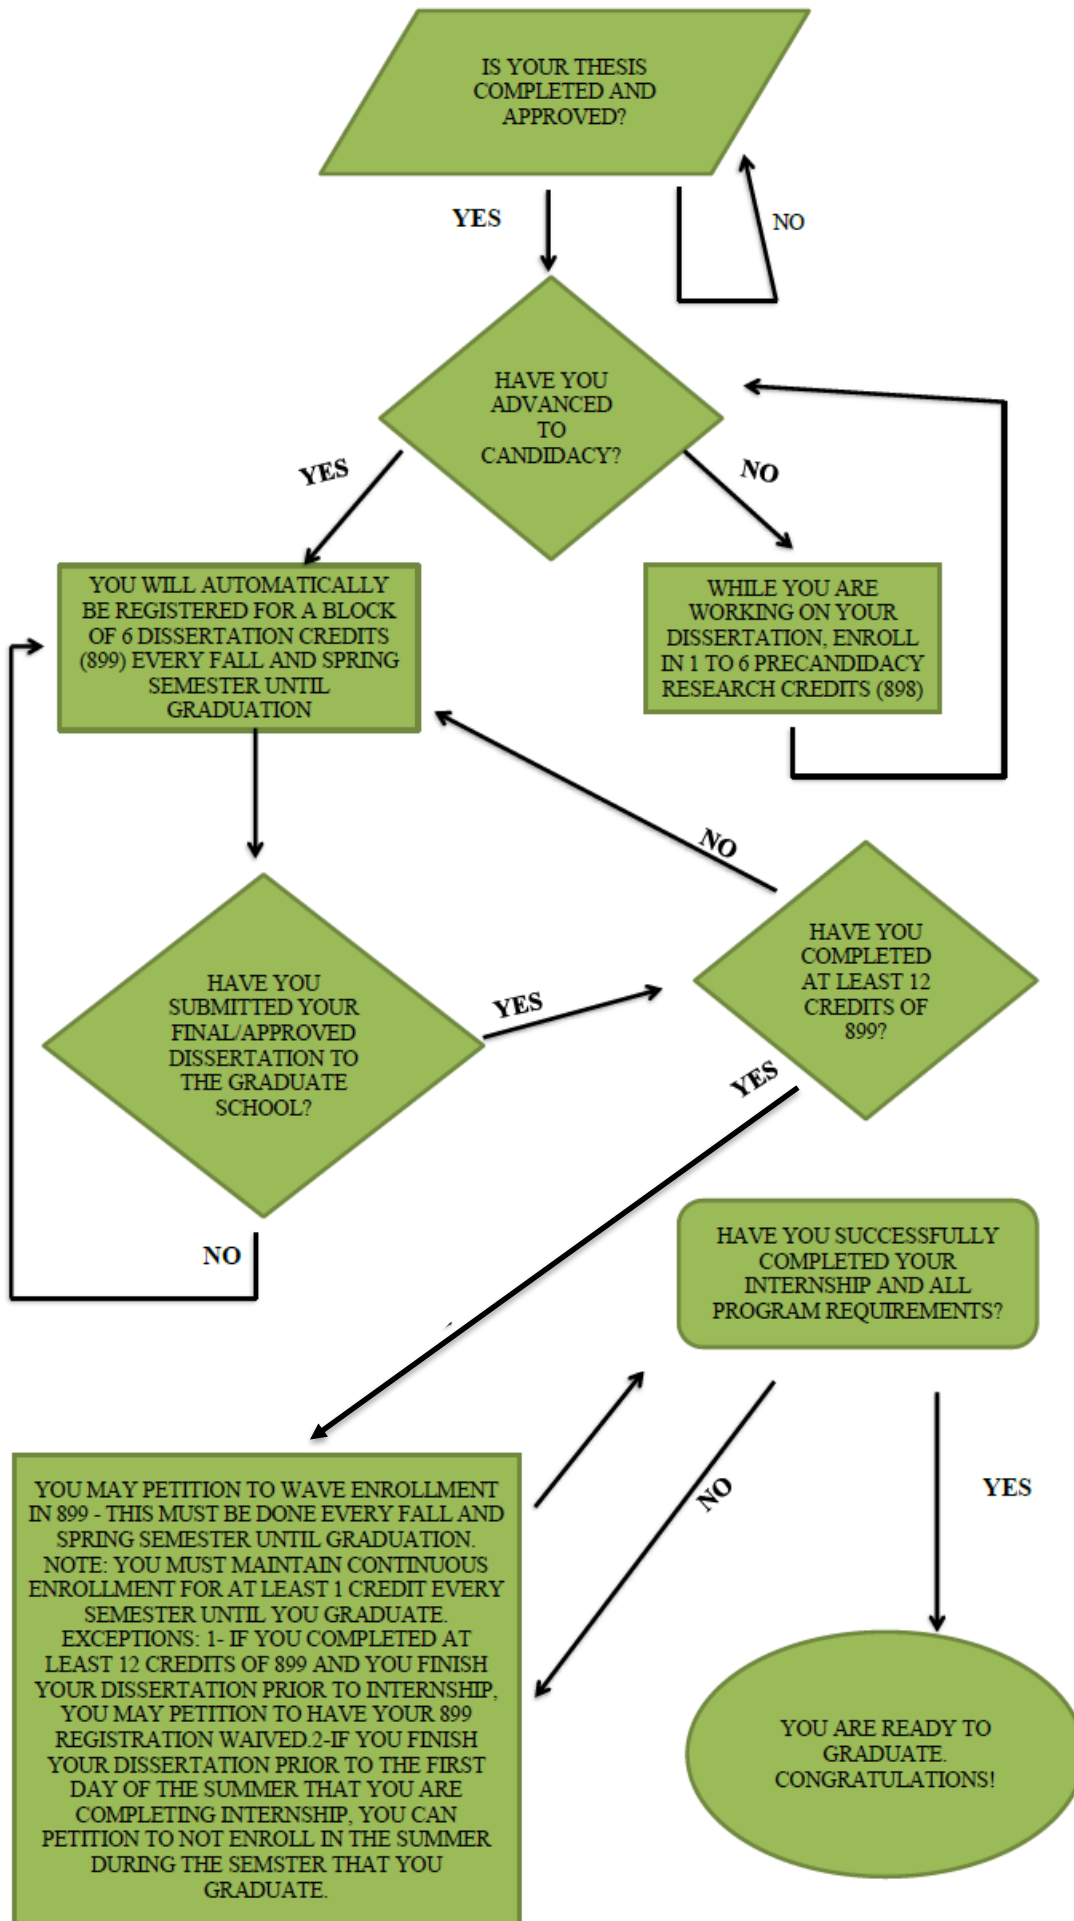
IS YOUR THESIS COMPLETED AND APPROVED?

YES

NO

HAVE YOU ADVANCED TO CANDIDACY?

YES

NO

YOU WILL AUTOMATICALLY BE REGISTERED FOR A BLOCK OF 6 DISSERTATION CREDITS (899) EVERY FALL AND SPRING SEMESTER UNTIL GRADUATION

WHILE YOU ARE WORKING ON YOUR DISSERTATION, ENROLL IN 1 TO 6 PRECANDIDACY RESEARCH CREDITS (898)

NO

HAVE YOU COMPLETED AT LEAST 12 CREDITS OF 899?

HAVE YOU SUBMITTED YOUR FINAL/APPROVED DISSERTATION TO THE GRADUATE SCHOOL?

YES

YES

NO

HAVE YOU SUCCESSFULLY COMPLETED YOUR INTERNSHIP AND ALL PROGRAM REQUIREMENTS?

NO

YES

YOU MAY PETITION TO WAVE ENROLLMENT IN 899 - THIS MUST BE DONE EVERY FALL AND SPRING SEMESTER UNTIL GRADUATION. NOTE: YOU MUST MAINTAIN CONTINUOUS ENROLLMENT FOR AT LEAST 1 CREDIT EVERY SEMESTER UNTIL YOU GRADUATE. EXCEPTIONS: 1- IF YOU COMPLETED AT LEAST 12 CREDITS OF 899 AND YOU FINISH YOUR DISSERTATION PRIOR TO INTERNSHIP, YOU MAY PETITION TO HAVE YOUR 899 REGISTRATION WAIVED.2-IF YOU FINISH YOUR DISSERTATION PRIOR TO THE FIRST DAY OF THE SUMMER THAT YOU ARE COMPLETING INTERNSHIP, YOU CAN PETITION TO NOT ENROLL IN THE SUMMER DURING THE SEMSTER THAT YOU GRADUATE.

YOU ARE READY TO GRADUATE. CONGRATULATIONS!